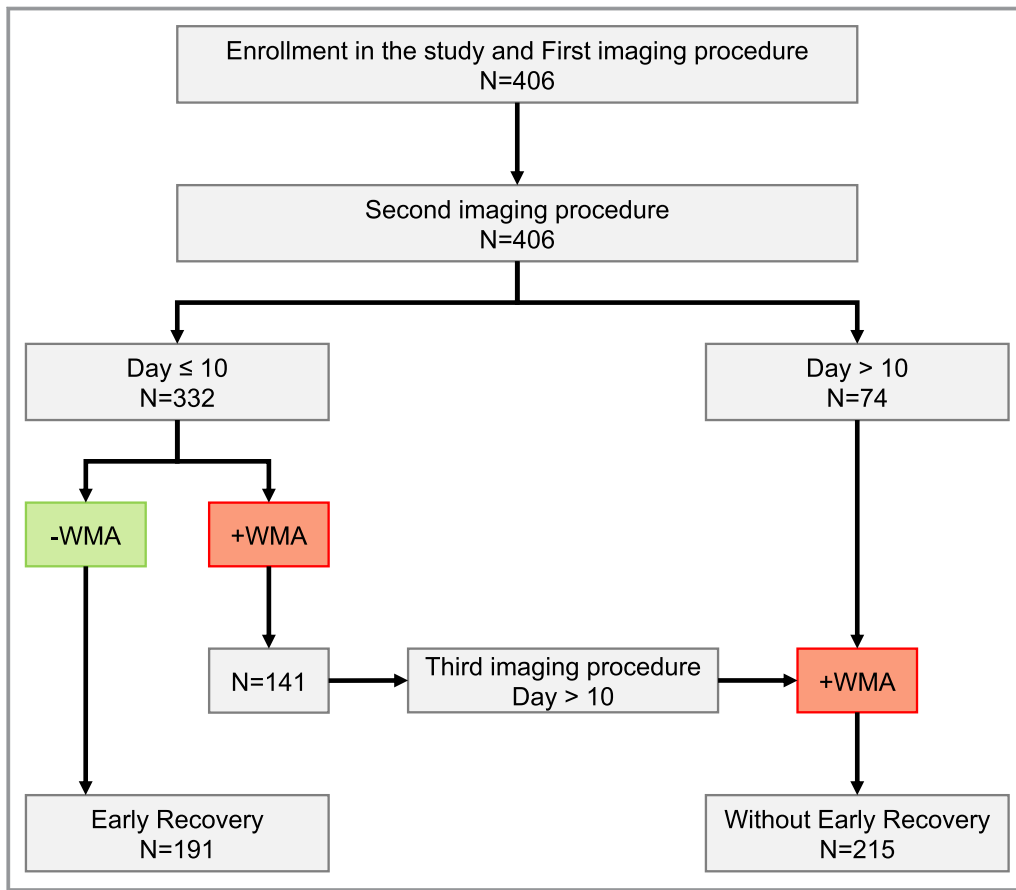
Enrollment in the study and First imaging procedure
N=406

Second imaging procedure
N=406

Day ≤ 10
N=332

Day > 10
N=74

-WMA

+WMA

N=141

Third imaging procedure
Day > 10

+WMA

Early Recovery
N=191

Without Early Recovery
N=215